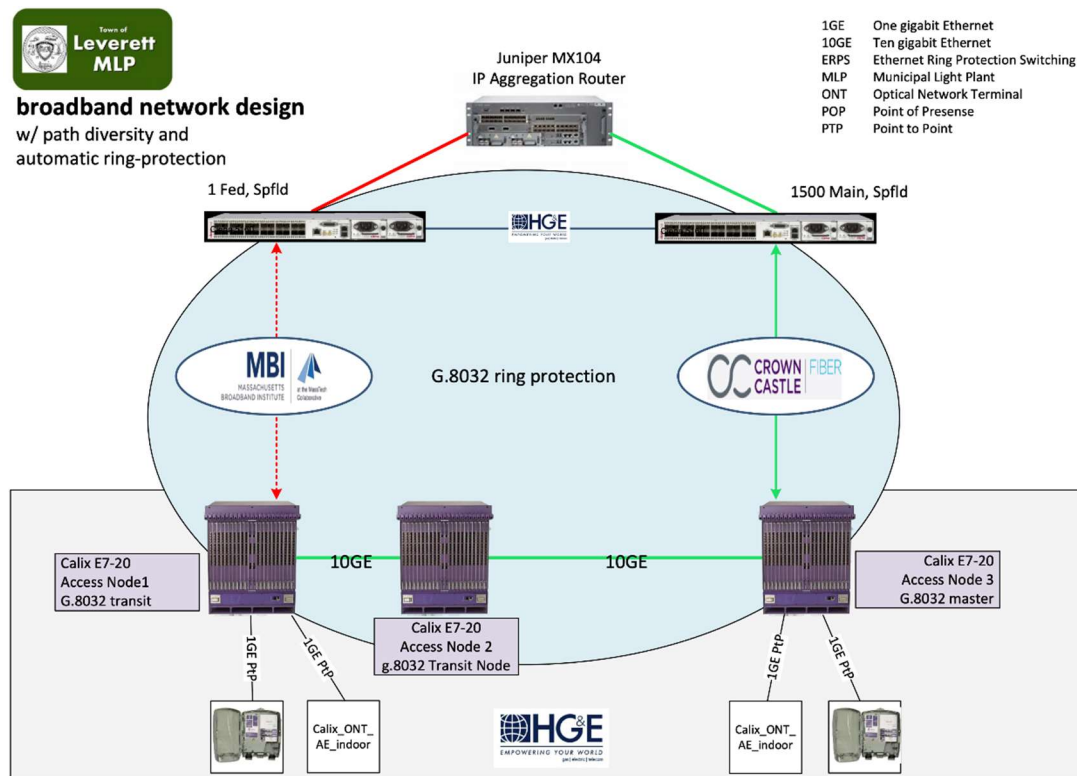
Town of Leverett MLP

broadband network design
w/ path diversity and automatic ring-protection

Juniper MX104
IP Aggregation Router

| 1GE | One gigabit Ethernet |
|---|---|
| 10GE | Ten gigabit Ethernet |
| ERPS | Ethernet Ring Protection Switching |
| MLP | Municipal Light Plant |
| ONT | Optical Network Terminal |
| POP | Point of Presense |
| PTP | Point to Point |

1 Fed, Spfld

1500 Main, Spfld

HG&E

MBI MASSACHUSETTS BROADBAND INSTITUTE at the MassTech Collaborative

G.8032 ring protection

CROWN CASTLE FIBER

Calix E7-20
Access Node1
G.8032 transit

10GE

10GE

Calix E7-20
Access Node 3
G.8032 master

Calix E7-20
Access Node 2
g.8032 Transit Node

1GE PtP

1GE PtP

1GE PtP

1GE PtP

Calix_ONT_AE_indoor

HG&E
EMPOWERING YOUR WORLD

Calix_ONT_AE_indoor